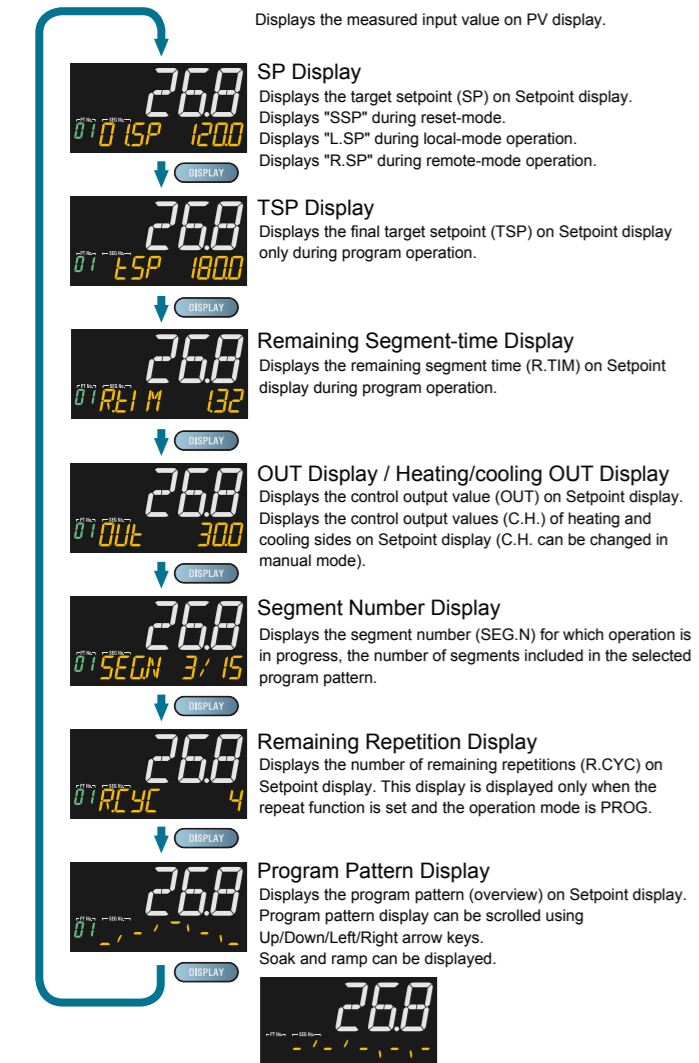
Displays the measured input value on PV display.

26.8
01 01.SP 120.0

SP Display
Displays the target setpoint (SP) on Setpoint display.
Displays "SSP" during reset-mode.
Displays "L.SP" during local-mode operation.
Displays "R.SP" during remote-mode operation.

DISPLAY

26.8
01 tSP 180.0

TSP Display
Displays the final target setpoint (TSP) on Setpoint display only during program operation.

DISPLAY

26.8
01 R.tI M 1.32

Remaining Segment-time Display
Displays the remaining segment time (R.TIM) on Setpoint display during program operation.

DISPLAY

26.8
01 OUt 30.0

OUT Display / Heating/cooling OUT Display
Displays the control output value (OUT) on Setpoint display.
Displays the control output values (C.H.) of heating and cooling sides on Setpoint display (C.H. can be changed in manual mode).

DISPLAY

26.8
01 SEG.N 3/ 15

Segment Number Display
Displays the segment number (SEG.N) for which operation is in progress, the number of segments included in the selected program pattern.

DISPLAY

26.8
01 R.CYC 4

Remaining Repetition Display
Displays the number of remaining repetitions (R.CYC) on Setpoint display. This display is displayed only when the repeat function is set and the operation mode is PROG.

DISPLAY

26.8
01

Program Pattern Display
Displays the program pattern (overview) on Setpoint display.
Program pattern display can be scrolled using Up/Down/Left/Right arrow keys.
Soak and ramp can be displayed.

DISPLAY

26.8